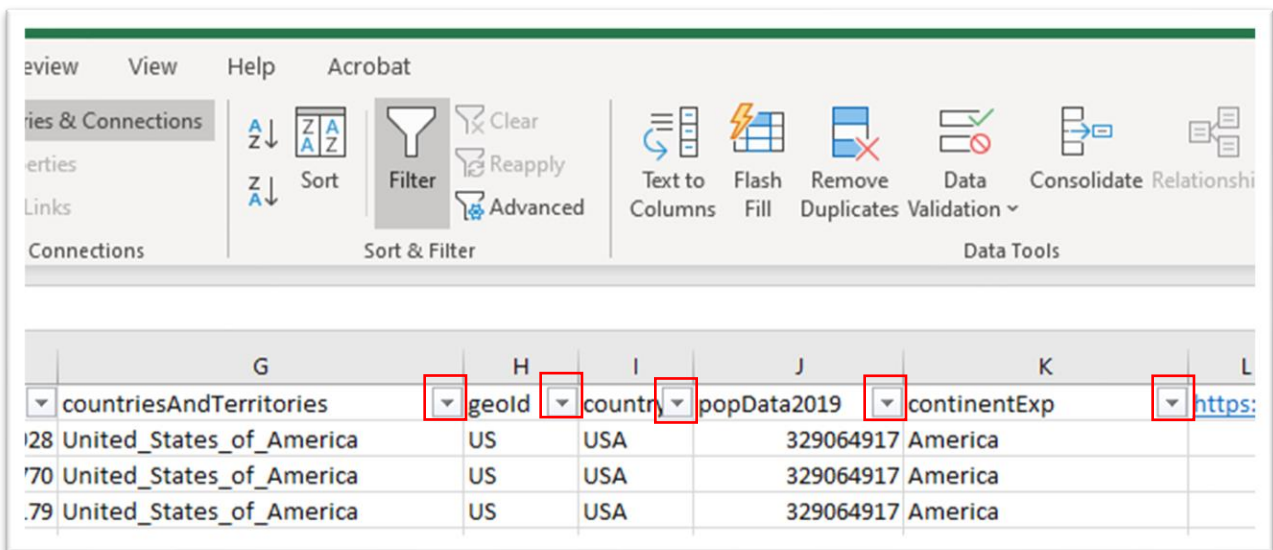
eview View Help Acrobat

ries & Connections
erties
Links
Connections

Sort
Filter
Clear
Reapply
Advanced
Sort & Filter

Text to Columns
Flash Fill
Remove Duplicates
Data Validation
Consolidate
Relationshi
Data Tools

| | G | H | I | J | K | L |
|---|---|---|---|---|---|---|
| | countriesAndTerritories | geoId | country | popData2019 | continentExp | https: |
| )28 | United_States_of_America | US | USA | 329064917 | America | |
| 770 | United_States_of_America | US | USA | 329064917 | America | |
| .79 | United_States_of_America | US | USA | 329064917 | America | |